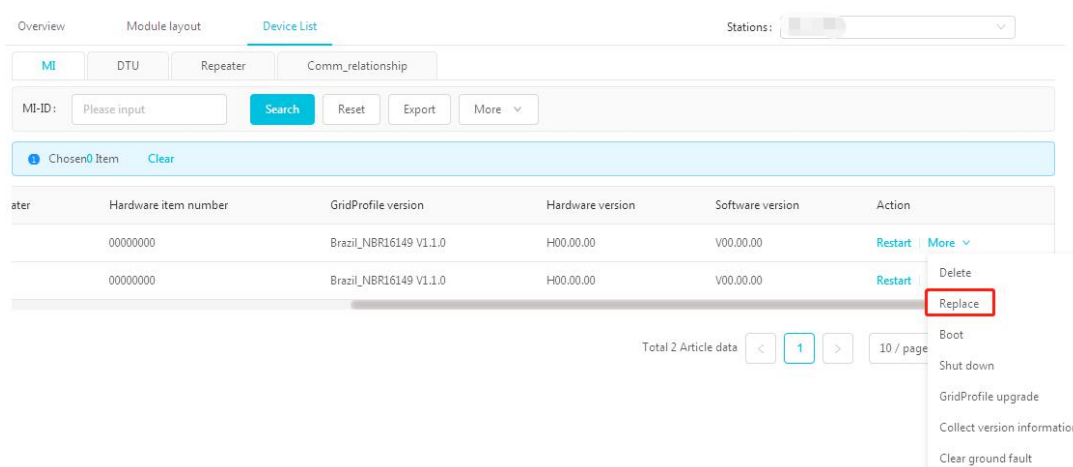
Overview Module layout Device List

Stations:

MI DTU Repeater Comm_relationship

MI-ID: Please input Search Reset Export More

Chosen0 Item Clear

| ater | Hardware item number | GridProfile version | Hardware version | Software version | Action |
|---|---|---|---|---|---|
| | 00000000 | Brazil_NBR16149 V1.1.0 | H00.00.00 | V00.00.00 | Restart \| More |
| | 00000000 | Brazil_NBR16149 V1.1.0 | H00.00.00 | V00.00.00 | Restart |

Total 2 Article data < 1 > 10 / page

Delete
Replace
Boot
Shut down
GridProfile upgrade
Collect version informatio
Clear ground fault